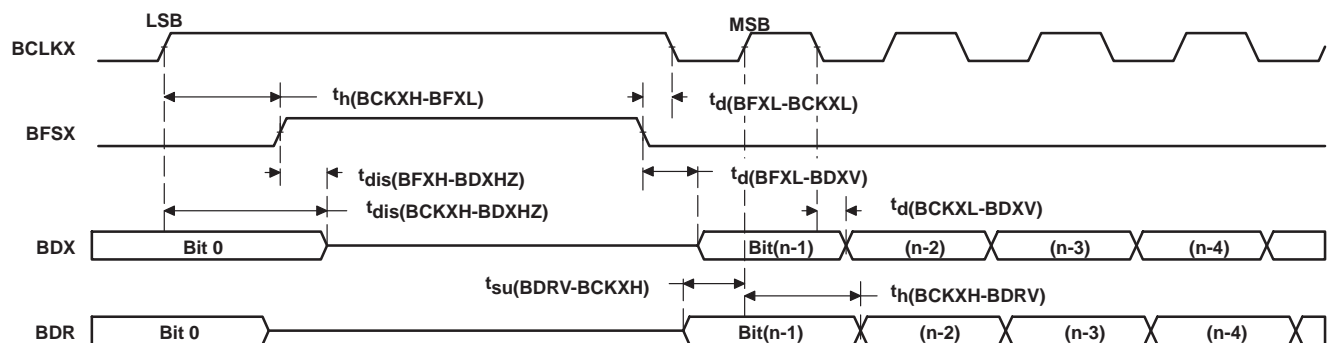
LSB

MSB

BCLKX

$t_{h(BCKXH-BFXL)}$

$t_{d(BFXL-BCKXL)}$

BFSX

$t_{dis(BFXH-BDXHZ)}$

$t_{d(BFXL-BDXV)}$

$t_{dis(BCKXH-BDXHZ)}$

$t_{d(BCKXL-BDXV)}$

BDX

Bit 0

Bit(n-1)

(n-2)

(n-3)

(n-4)

$t_{su(BDRV-BCKXH)}$

$t_{h(BCKXH-BDRV)}$

BDR

Bit 0

Bit(n-1)

(n-2)

(n-3)

(n-4)